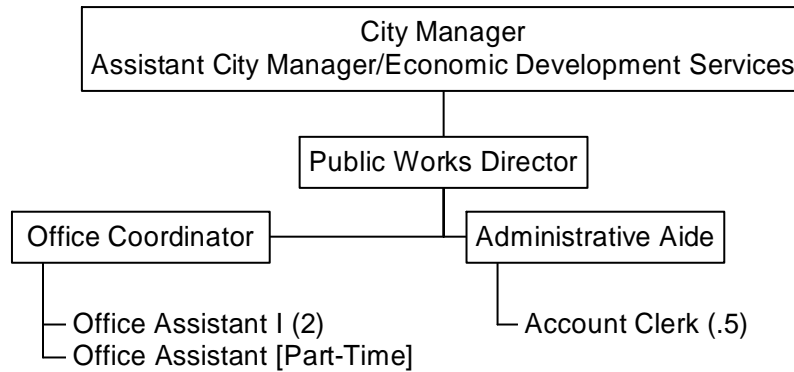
City Manager
Assistant City Manager/Economic Development Services

Public Works Director

Office Coordinator

Administrative Aide

Office Assistant I (2)
Office Assistant [Part-Time]

Account Clerk (.5)